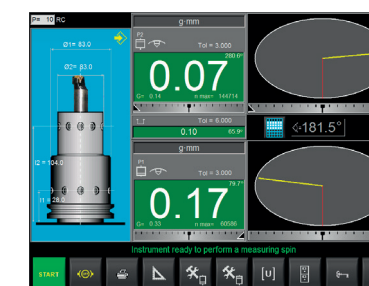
P= 10 RC

Ø1= 83.0

Ø2= 83.0

l2 = 104.0

l1 = 28.0

g·mm

P2

Tol = 3.000

260.6°

0.07

G= 0.14

n max= 144714

1.↑

Tol = 6.000

0.10

65.9°

181.5°

g·mm

P1

Tol = 3.000

79.7°

0.17

G= 0.33

n max= 60586

Instrument ready to perform a measuring spin

START